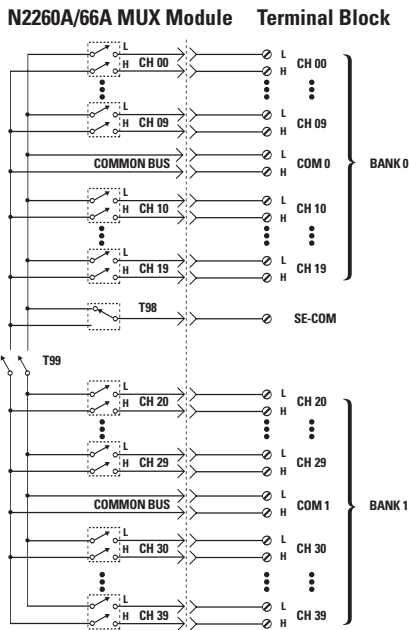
N2260A/66A MUX Module Terminal Block

L
H CH 00
L
H CH 09
COMMON BUS
L
H CH 10
L
H CH 19
T98
T99
L
H CH 20
L
H CH 29
COMMON BUS
L
H CH 30
L
H CH 39

L CH 00
H
L CH 09
H
L COM 0
H
L CH 10
H
L CH 19
H
SE-COM
L CH 20
H
L CH 29
H
L COM 1
H
L CH 30
H
L CH 39
H

BANK 0
BANK 1